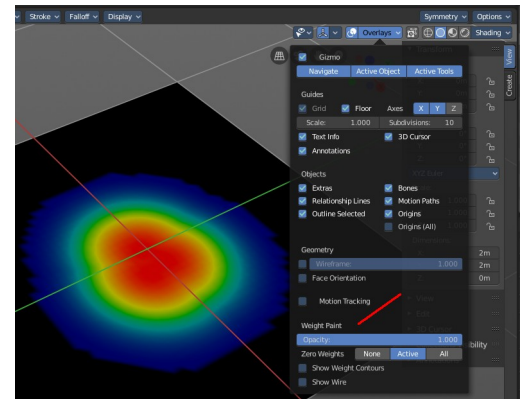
Stroke Falloff Display Symmetry Options

Overlays Shading

View Create

Gizmo
Navigate Active Object Active Tools

Guides
Grid Floor Axes X Y Z
Scale: 1.000 Subdivisions: 10
Text Info 3D Cursor
Annotations

Objects
Extras Bones
Relationship Lines Motion Paths
Outline Selected Origins
Origins (All)

Geometry
Wireframe: 1.000
Face Orientation

Motion Tracking

Weight Paint
Opacity: 1.000
Zero Weights None Active All
Show Weight Contours
Show Wire

2m
2m
0m
ibility